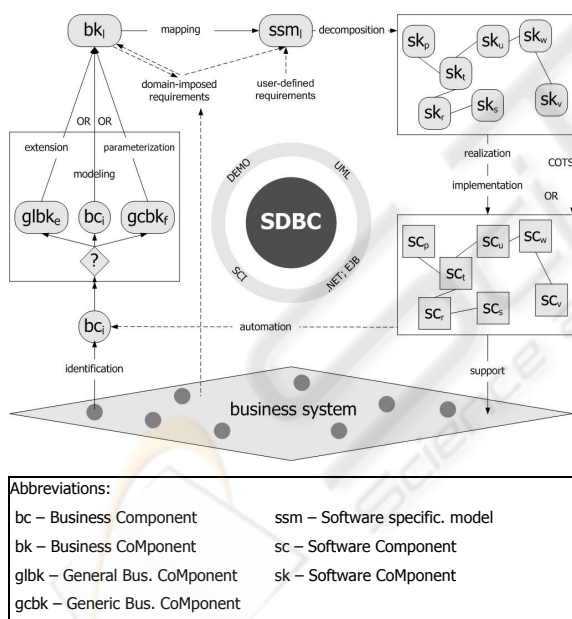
$bk_l$ mapping $ssm_l$ decomposition

$sk_p$ $sk_u$ $sk_w$ $sk_t$ $sk_r$ $sk_s$ $sk_v$

domain-imposed requirements

user-defined requirements

OR OR

extension parameterization

modeling

$glbk_e$ $bc_i$ $gcbk_f$

?

DEMO UML

SDBC

SCI .NET; EJB

realization

implementation

COTS

OR

$sc_p$ $sc_u$ $sc_w$ $sc_t$ $sc_r$ $sc_s$ $sc_v$

$bc_i$

automation

identification

support

business system

Abbreviations:

bc – Business Component

bk – Business CoMponent

glbk – General Bus. CoMponent

gcbk – Generic Bus. CoMponent

ssm – Software specific. model

sc – Software Component

sk – Software CoMponent